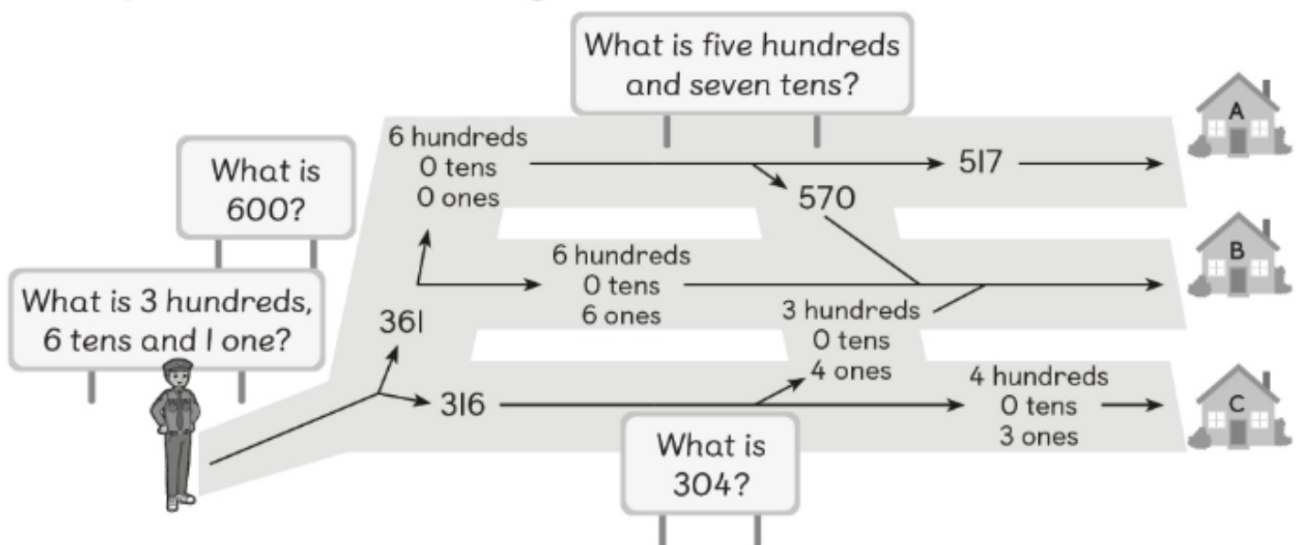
What is five hundreds and seven tens?

What is 600?

What is 3 hundreds, 6 tens and 1 one?

6 hundreds
0 tens
0 ones

517

570

A

6 hundreds
0 tens
6 ones

3 hundreds
0 tens
4 ones

B

361

316

4 hundreds
0 tens
3 ones

C

What is 304?